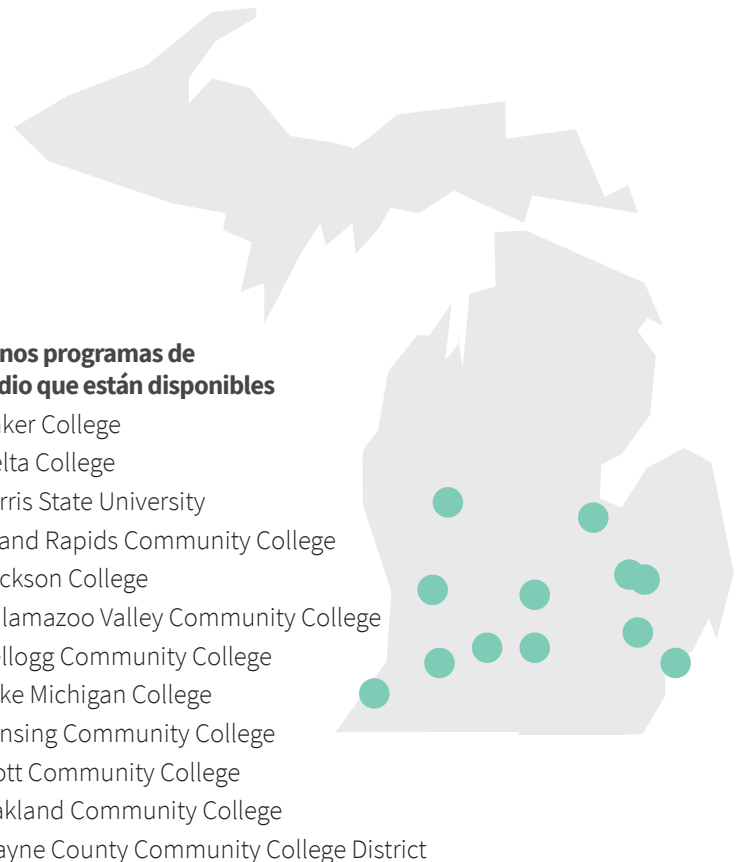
nos programas de
dio que están disponibles

ker College
elta College
rris State University
and Rapids Community College
ckson College
lamazoo Valley Community College
llogg Community College
ke Michigan College
nsing Community College
ott Community College
akland Community College
ayne County Community College District